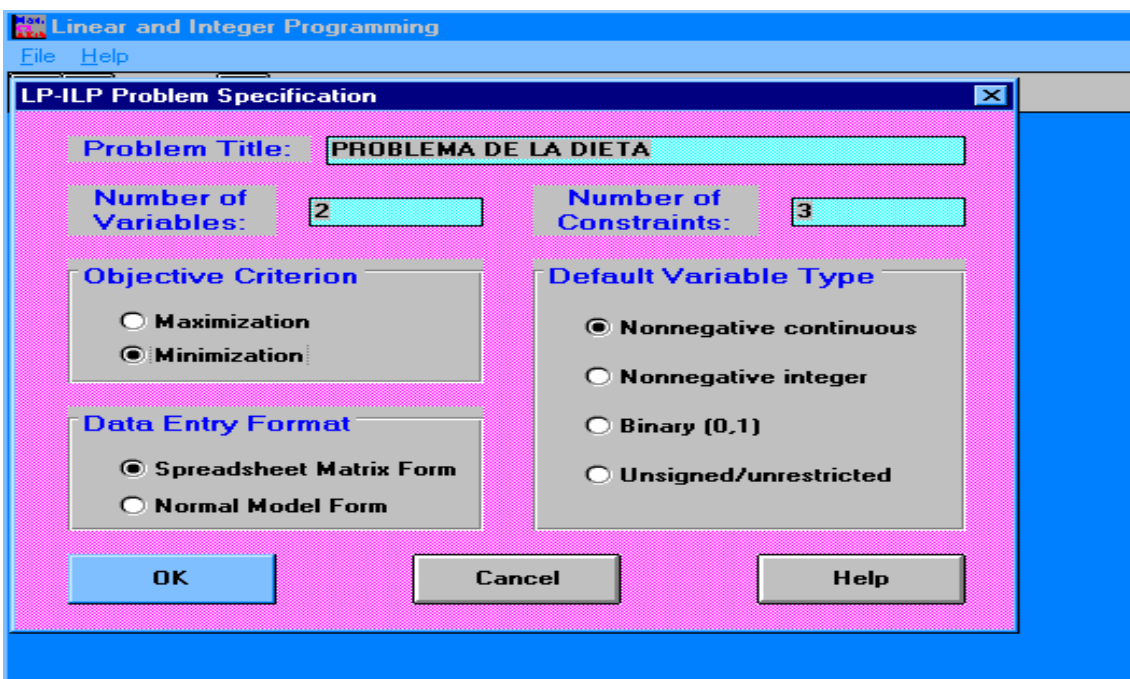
Linear and Integer Programming

File Help

LP-ILP Problem Specification

Problem Title: PROBLEMA DE LA DIETA

Number of Variables: 2

Number of Constraints: 3

Objective Criterion

Maximization

Minimization

Default Variable Type

Nonnegative continuous

Nonnegative integer

Binary (0,1)

Unsigned/unrestricted

Data Entry Format

Spreadsheet Matrix Form

Normal Model Form

OK

Cancel

Help